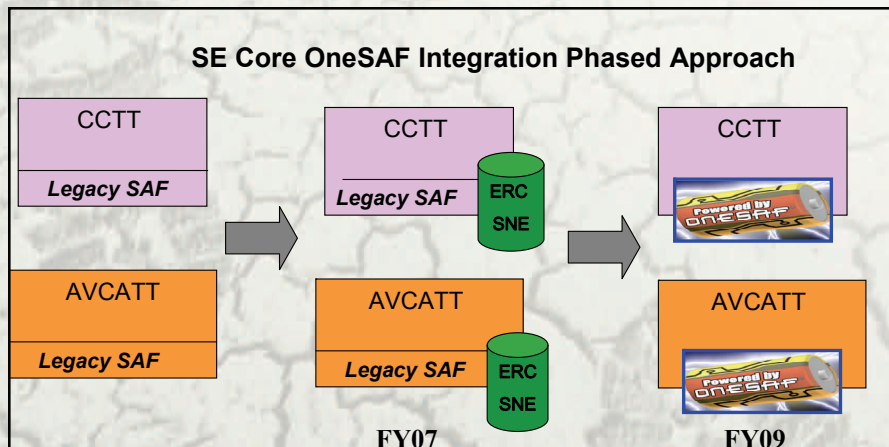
SE Core OneSAF Integration Phased Approach

CCTT

Legacy SAF

AVCATT

Legacy SAF

CCTT

Legacy SAF

ERC

SNE

AVCATT

Legacy SAF

ERC

SNE

FY07

CCTT

Powered by ONESAF

AVCATT

Powered by ONESAF

FY09